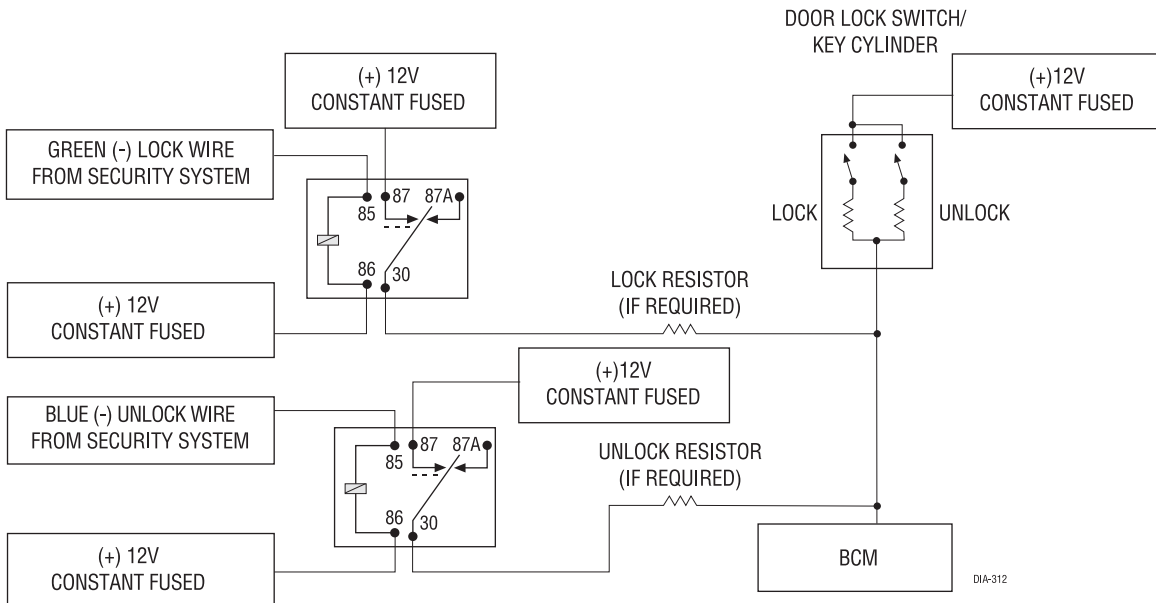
DOOR LOCK SWITCH/
KEY CYLINDER

(+) 12V
CONSTANT FUSED

(+)12V
CONSTANT FUSED

GREEN (-) LOCK WIRE
FROM SECURITY SYSTEM

85 87 87A

86 30

LOCK

UNLOCK

(+) 12V
CONSTANT FUSED

LOCK RESISTOR
(IF REQUIRED)

(+)12V
CONSTANT FUSED

BLUE (-) UNLOCK WIRE
FROM SECURITY SYSTEM

85 87 87A

86 30

UNLOCK RESISTOR
(IF REQUIRED)

(+) 12V
CONSTANT FUSED

BCM

DIA-312